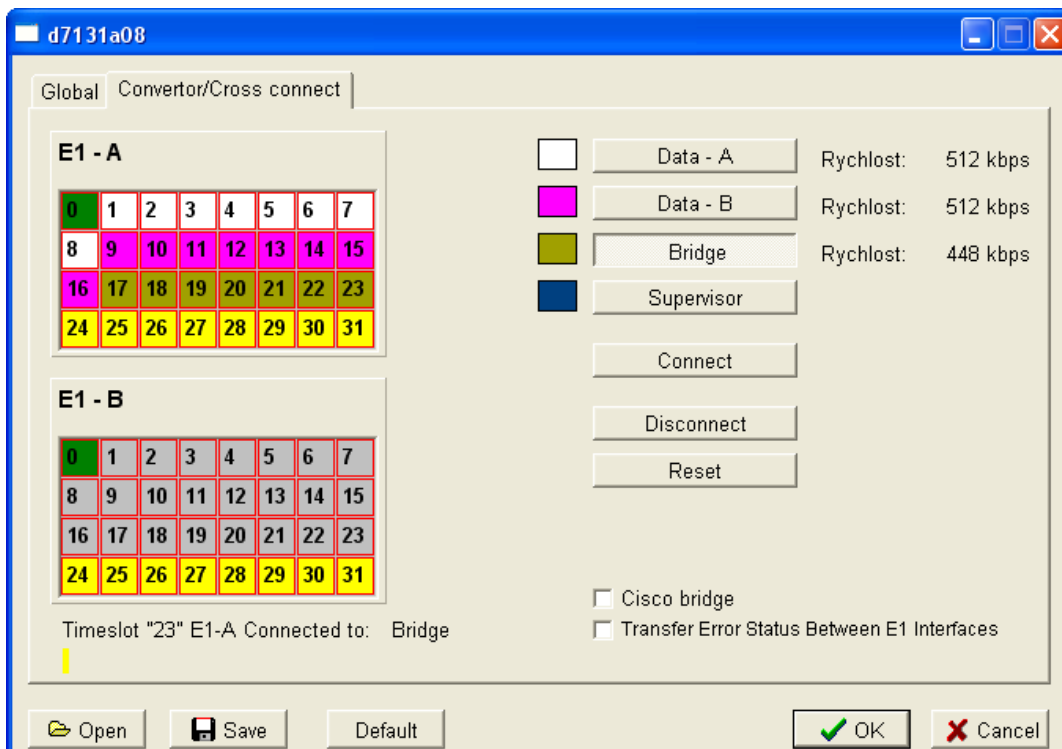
d7131a08

Global | Convertor/Cross connect

E1 - A

| 0 | 1 | 2 | 3 | 4 | 5 | 6 | 7 |
|---|---|---|---|---|---|---|---|
| 8 | 9 | 10 | 11 | 12 | 13 | 14 | 15 |
| 16 | 17 | 18 | 19 | 20 | 21 | 22 | 23 |
| 24 | 25 | 26 | 27 | 28 | 29 | 30 | 31 |

E1 - B

| 0 | 1 | 2 | 3 | 4 | 5 | 6 | 7 |
|---|---|---|---|---|---|---|---|
| 8 | 9 | 10 | 11 | 12 | 13 | 14 | 15 |
| 16 | 17 | 18 | 19 | 20 | 21 | 22 | 23 |
| 24 | 25 | 26 | 27 | 28 | 29 | 30 | 31 |

Timeslot "23" E1-A Connected to: Bridge

Data - A Rychlost: 512 kbps
Data - B Rychlost: 512 kbps
Bridge Rychlost: 448 kbps
Supervisor

Connect

Disconnect

Reset

Cisco bridge
Transfer Error Status Between E1 Interfaces

Open Save Default OK Cancel